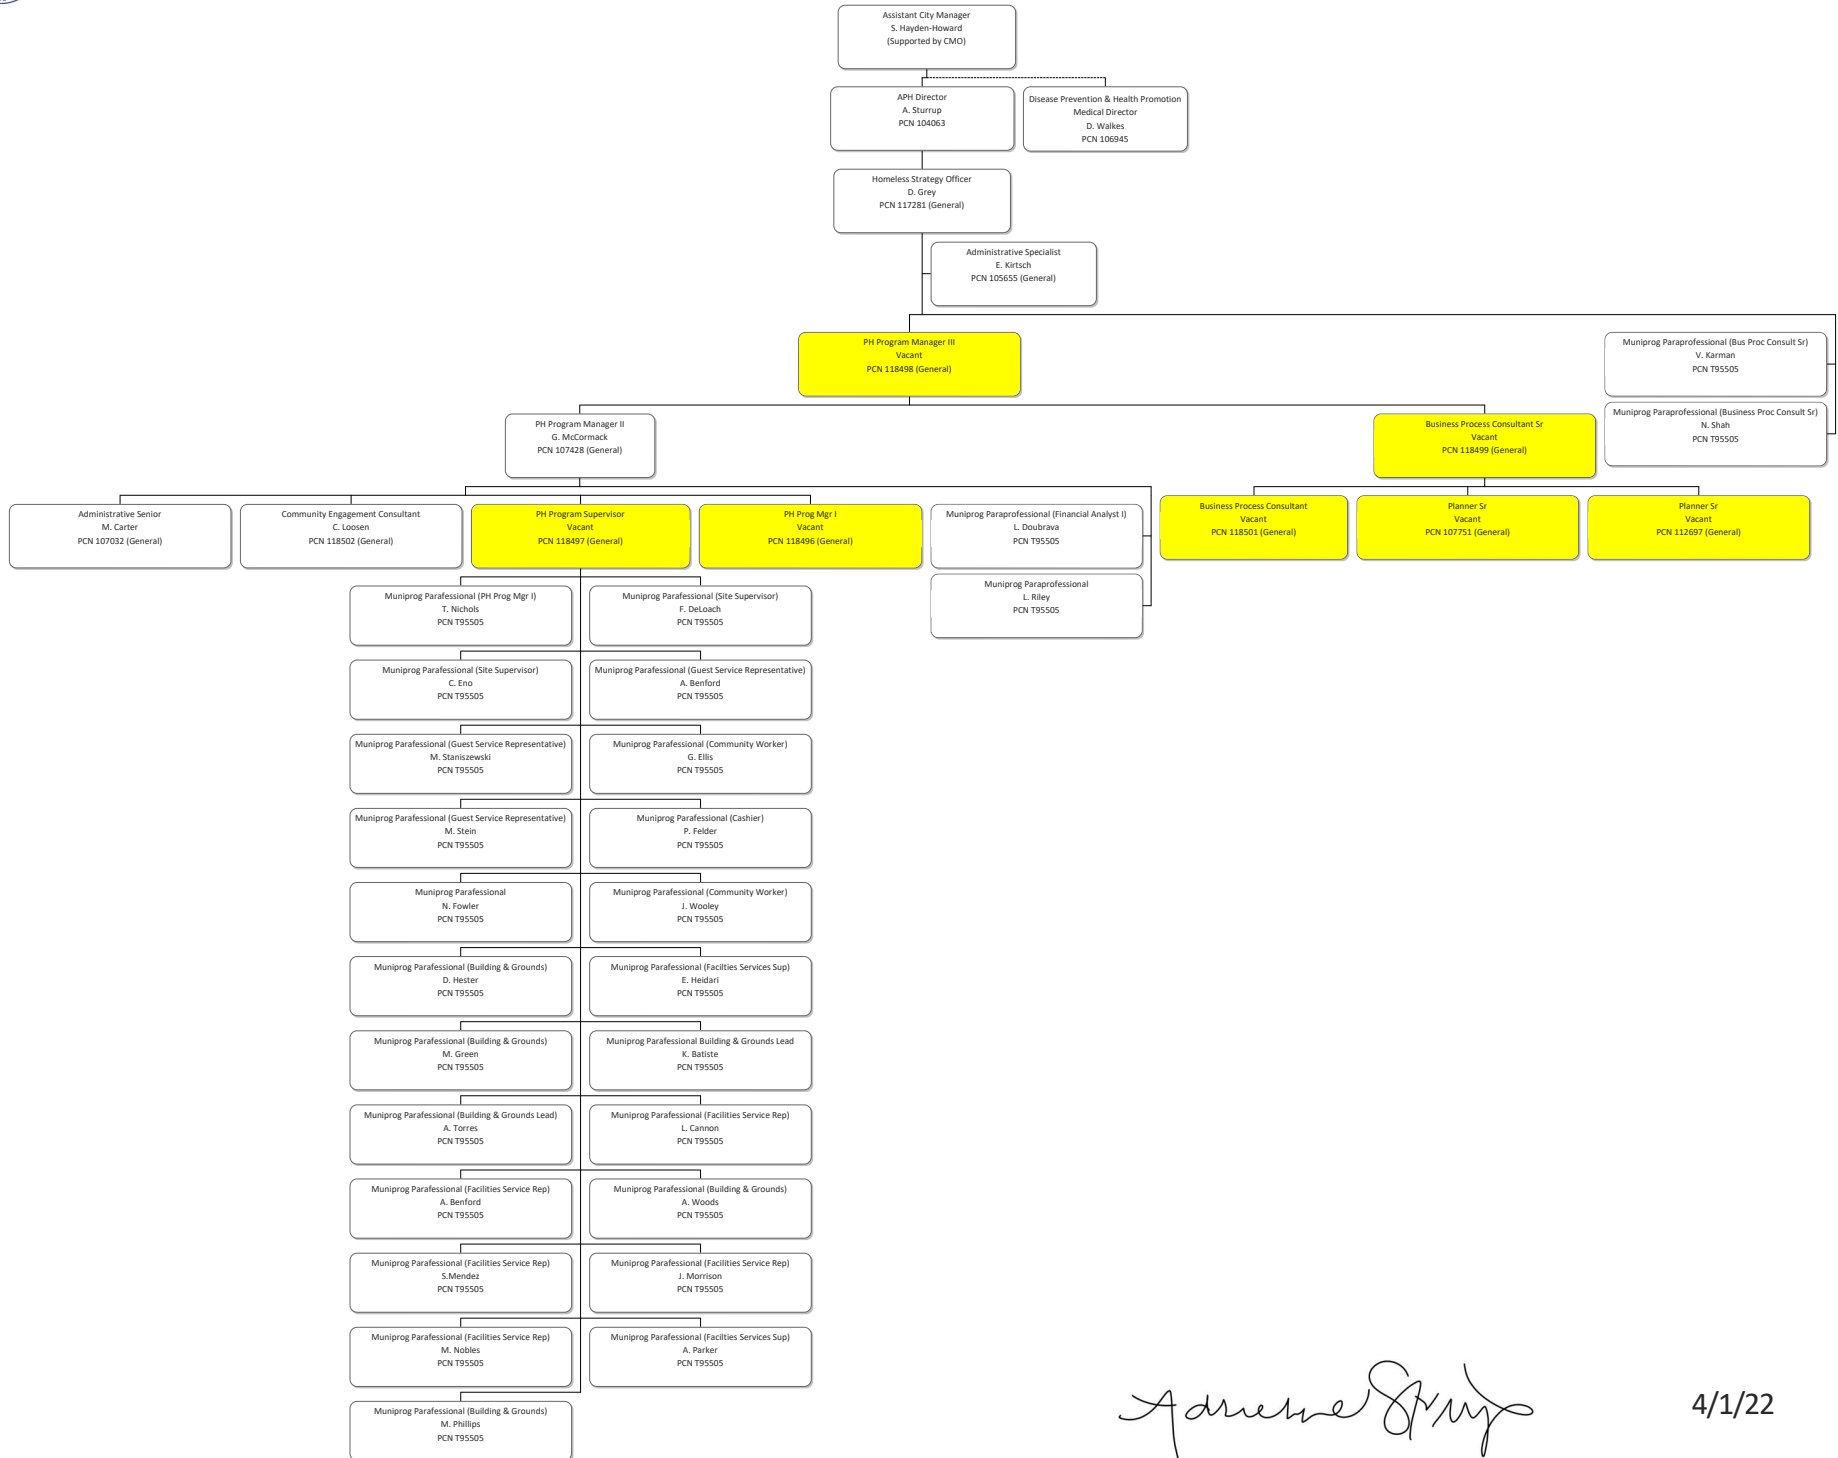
Assistant City Manager
S. Hayden-Howard
(Supported by CMO)

APH Director
A. Sturrup
PCN 104063

Disease Prevention & Health Promotion
Medical Director
D. Walkes
PCN 106945

Homeless Strategy Officer
D. Grey
PCN 117281 (General)

Administrative Specialist
E. Kirtsch
PCN 105655 (General)

PH Program Manager III
Vacant
PCN 118498 (General)

Muniprog Paraprofessional (Bus Proc Consult Sr)
V. Karman
PCN T95505

Muniprog Paraprofessional (Business Proc Consult Sr)
N. Shah
PCN T95505

PH Program Manager II
G. McCormack
PCN 107428 (General)

Business Process Consultant Sr
Vacant
PCN 118499 (General)

Administrative Senior
M. Carter
PCN 107032 (General)

Community Engagement Consultant
C. Loosen
PCN 118502 (General)

PH Program Supervisor
Vacant
PCN 118497 (General)

PH Prog Mgr I
Vacant
PCN 118496 (General)

Muniprog Paraprofessional (Financial Analyst I)
L. Doubrava
PCN T95505

Muniprog Paraprofessional
L. Riley
PCN T95505

Business Process Consultant
Vacant
PCN 118501 (General)

Planner Sr
Vacant
PCN 107751 (General)

Planner Sr
Vacant
PCN 112697 (General)

Muniprog Parafessional (PH Prog Mgr I)
T. Nichols
PCN T95505

Muniprog Parafessional (Site Supervisor)
F. DeLoach
PCN T95505

Muniprog Parafessional (Site Supervisor)
C. Eno
PCN T95505

Muniprog Parafessional (Guest Service Representative)
A. Benford
PCN T95505

Muniprog Parafessional (Guest Service Representative)
M. Staniszewski
PCN T95505

Muniprog Parafessional (Community Worker)
G. Ellis
PCN T95505

Muniprog Parafessional (Guest Service Representative)
M. Stein
PCN T95505

Muniprog Parafessional (Cashier)
P. Felder
PCN T95505

Muniprog Parafessional
N. Fowler
PCN T95505

Muniprog Parafessional (Community Worker)
J. Wooley
PCN T95505

Muniprog Parafessional (Building & Grounds)
D. Hester
PCN T95505

Muniprog Parafessional (Facilties Services Sup)
E. Heidari
PCN T95505

Muniprog Parafessional (Building & Grounds)
M. Green
PCN T95505

Muniprog Parafessional Building & Grounds Lead
K. Batiste
PCN T95505

Muniprog Parafessional (Building & Grounds Lead)
A. Torres
PCN T95505

Muniprog Parafessional (Facilities Service Rep)
L. Cannon
PCN T95505

Muniprog Parafessional (Facilities Service Rep)
A. Benford
PCN T95505

Muniprog Parafessional (Building & Grounds)
A. Woods
PCN T95505

Muniprog Parafessional (Facilities Service Rep)
S.Mendez
PCN T95505

Muniprog Parafessional (Facilities Service Rep)
J. Morrison
PCN T95505

Muniprog Parafessional (Facilities Service Rep)
M. Nobles
PCN T95505

Muniprog Parafessional (Facilties Services Sup)
A. Parker
PCN T95505

Muniprog Parafessional (Building & Grounds)
M. Phillips
PCN T95505

Adrienne Sturrup

4/1/22